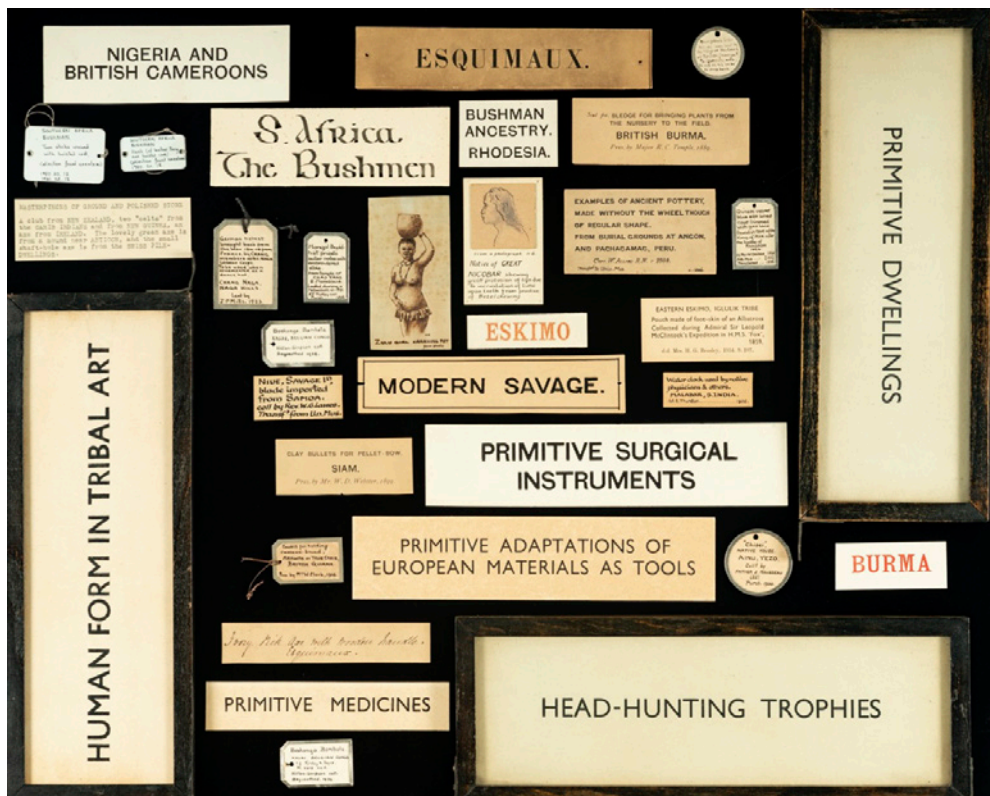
NIGERIA AND BRITISH CAMEROONS

ESQUIMAUX.

S. Africa. The Bushmen

BUSHMAN ANCESTRY. RHODESIA.

Tool for SLEDGE FOR BRINGING PLANTS FROM THE NURSERY TO THE FIELD. BRITISH BURMA. Pres. by Major R. C. Temple, 1889.

PRIMITIVE DWELLINGS

MASTERPIECES OF GROUND AND POLISHED STONE
A club from NEW ZEALAND, two "celts" from the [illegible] from NEW GUINEA, as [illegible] from ENGLAND. The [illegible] FROM A MOUND near ATTICA, and the small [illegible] from the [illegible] ISLES.

EXAMPLES OF ANCIENT POTTERY, MADE WITHOUT THE WHEEL THOUGH OF REGULAR SHAPE. FROM BURIAL GROUNDS AT ANCON, AND PACHACAMAC, PERU.

Natives of GREAT NICOBAR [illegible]

ESKIMO

EASTERN ESKIMO, IGLULIK TRIBE
Pouch made of foot-skin of an Albatross Collected during Admiral Sir Leopold McClintock's Expedition in H.M.S. 'Fox', 1859.

HUMAN FORM IN TRIBAL ART

Niue, Savage I^d, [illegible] from SAMOA. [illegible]

MODERN SAVAGE.

PRIMITIVE SURGICAL INSTRUMENTS

CLAY BULLETS FOR PELLET-BOW. SIAM. Pres. by Mr. W. D. Webster, 1895.

PRIMITIVE ADAPTATIONS OF EUROPEAN MATERIALS AS TOOLS

BURMA

Ivory Rest for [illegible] Esquimaux.

PRIMITIVE MEDICINES

HEAD-HUNTING TROPHIES